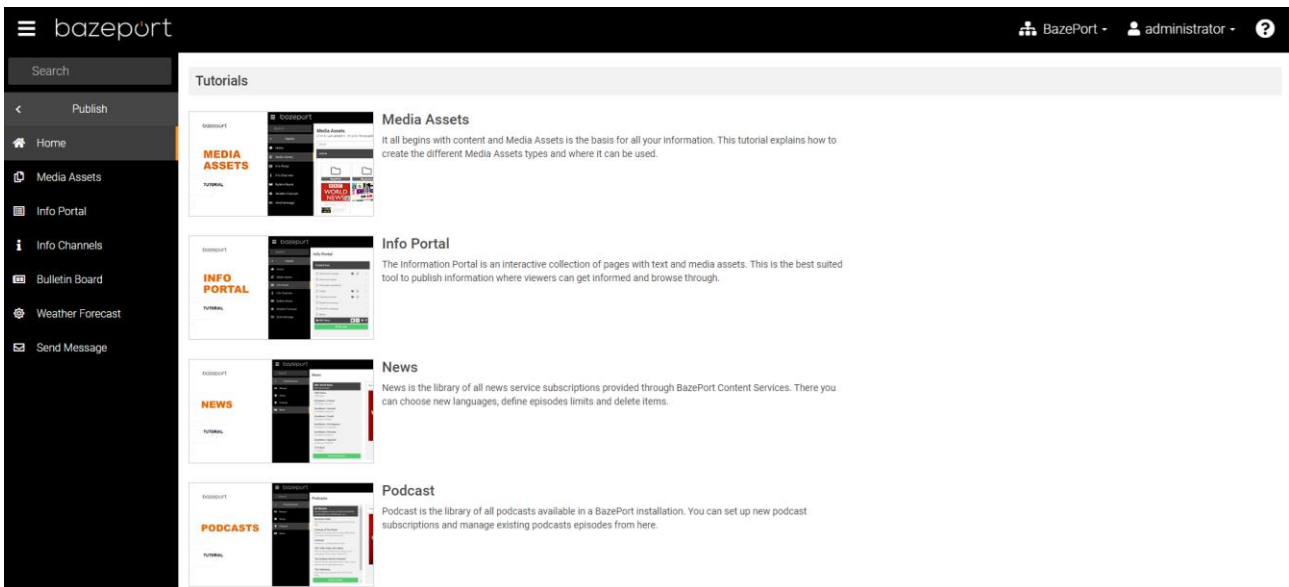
bazeport

BazePort ▾ administrator ▾ ?

Search

< Publish

Home

Media Assets

Info Portal

Info Channels

Bulletin Board

Weather Forecast

Send Message

Tutorials

bazeport MEDIA ASSETS TUTORIAL

Media Assets

It all begins with content and Media Assets is the basis for all your information. This tutorial explains how to create the different Media Assets types and where it can be used.

bazeport INFO PORTAL TUTORIAL

Info Portal

The Information Portal is an interactive collection of pages with text and media assets. This is the best suited tool to publish information where viewers can get informed and browse through.

bazeport NEWS TUTORIAL

News

News is the library of all news service subscriptions provided through BazePort Content Services. There you can choose new languages, define episodes limits and delete items.

bazeport PODCASTS TUTORIAL

Podcast

Podcast is the library of all podcasts available in a BazePort installation. You can set up new podcast subscriptions and manage existing podcasts episodes from here.